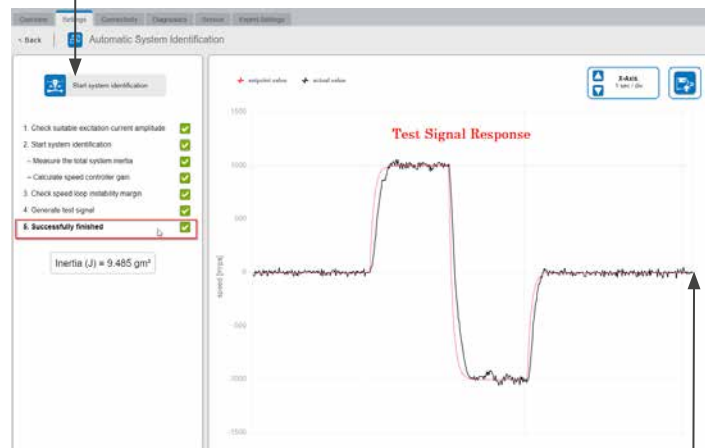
Overview Settings Connectivity Diagnostics Service Expert Settings

< Back Automatic System Identification

Start system identification

1. Check suitable excitation current amplitude
2. Start system identification
– Measure the total system inertia
– Calculate speed controller gain
3. Check speed loop instability margin
4. Generate test signal
5. Successfully finished

Inertia (J) = 9.485 gm²

setpoint value actual value

X-Axis
1 sec / div

Test Signal Response

1500
1000
500
0
-500
-1000
-1500

speed [rpm]